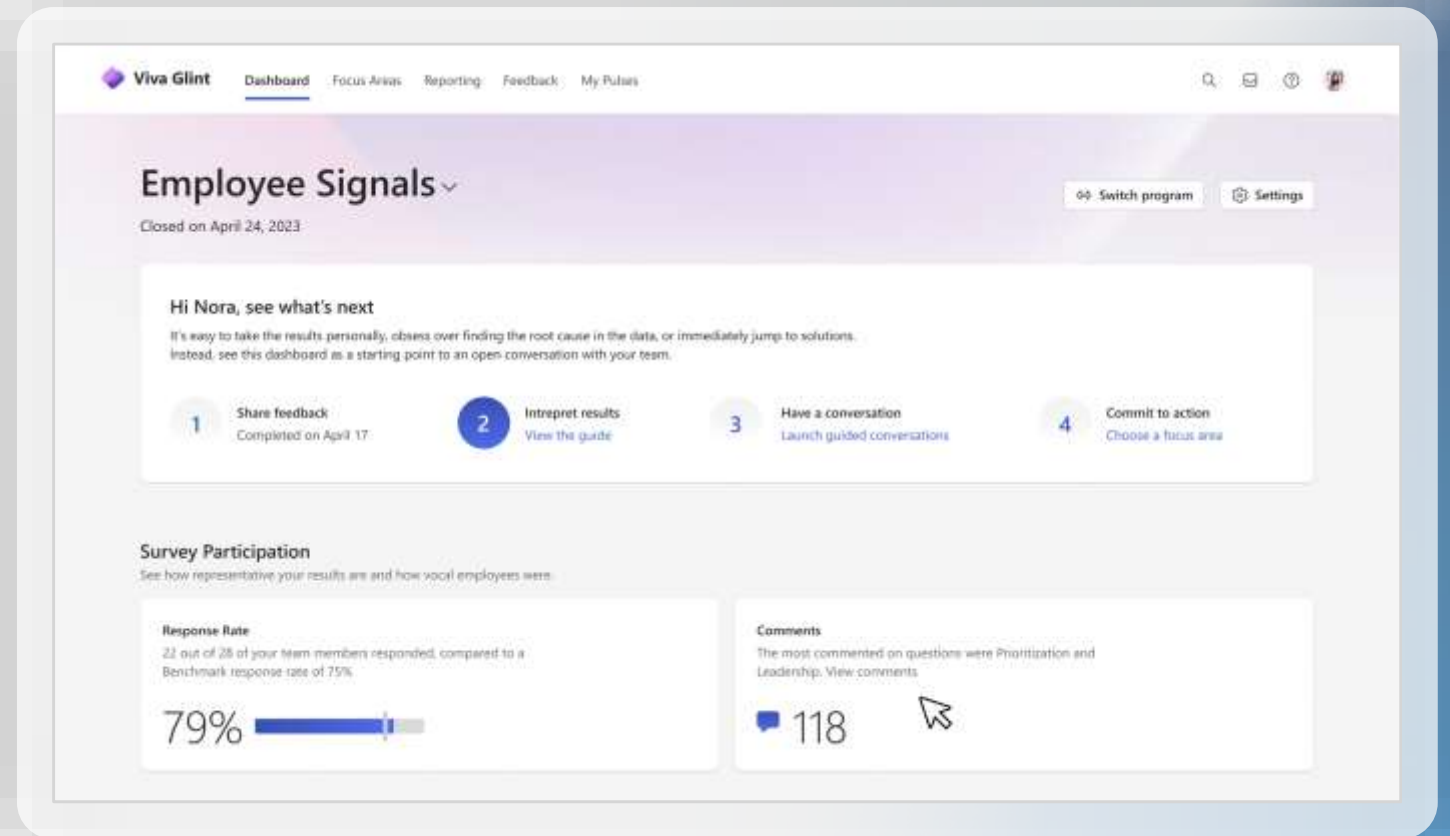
Viva Glint Dashboard Focus Areas Reporting Feedback My Pulses

Employee Signals

Closed on April 24, 2023

Switch program Settings

Hi Nora, see what's next

It's easy to take the results personally, obsess over finding the root cause in the data, or immediately jump to solutions. Instead, see this dashboard as a starting point to an open conversation with your team.

1 Share feedback Completed on April 17

2 Intrepret results View the guide

3 Have a conversation Launch guided conversations

4 Commit to action Choose a focus area

Survey Participation

See how representative your results are and how vocal employees were.

Response Rate

22 out of 28 of your team members responded, compared to a Benchmark response rate of 75%

79%

Comments

The most commented on questions were Prioritization and Leadership. View comments

118